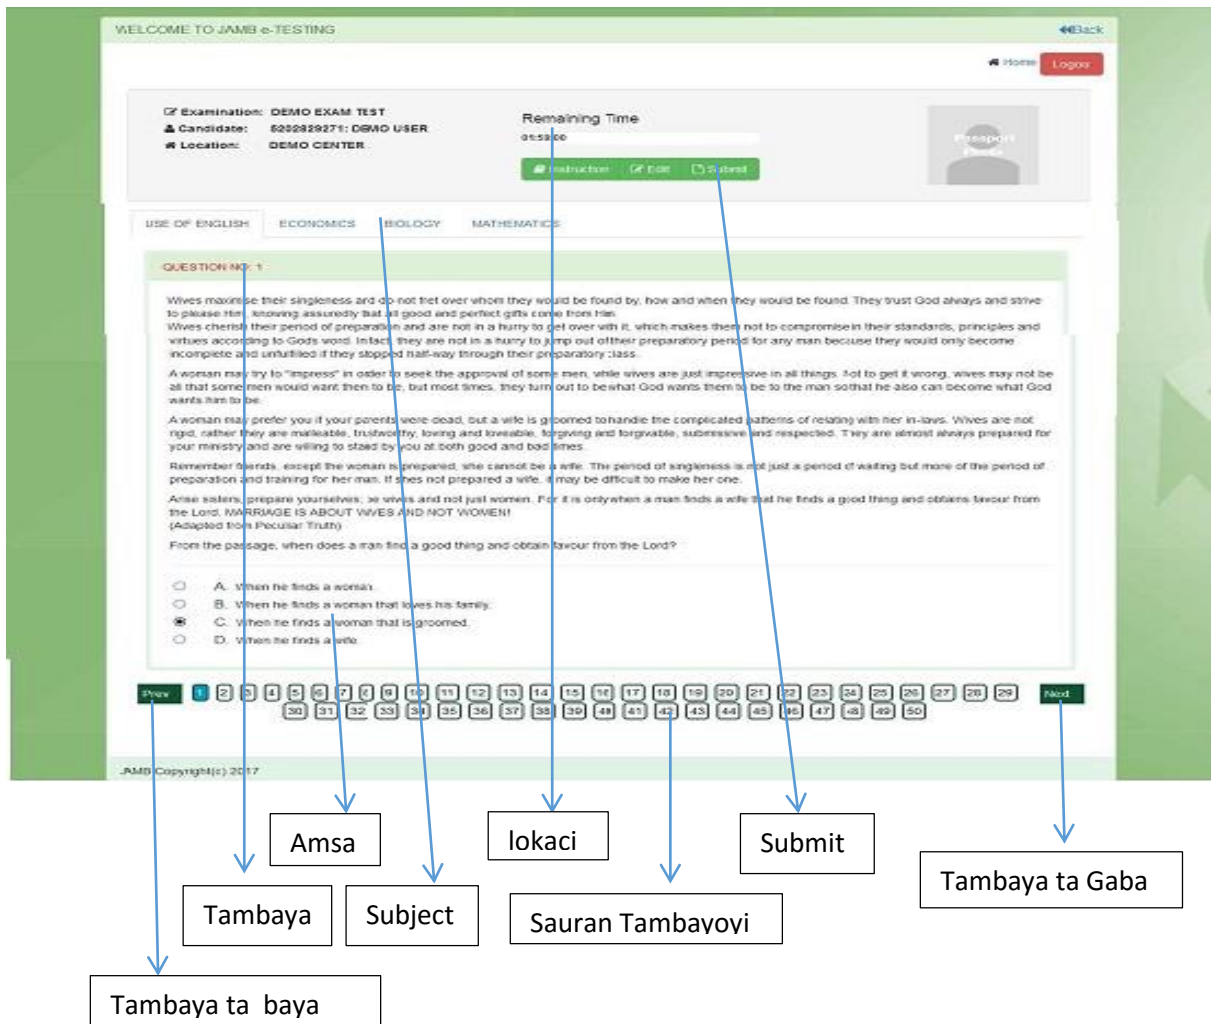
WELCOME TO JAMB e-TESTING

Back

Home Logout

Examination: DEMO EXAM TEST
Candidate: 8202829271: DEMO USER
Location: DEMO CENTER

Remaining Time
01:59:00

Instruction Edit Submit

Passport Photo

USE OF ENGLISH ECONOMICS BIOLOGY MATHEMATICS

QUESTION NO: 1

Wives maximise their singleness and do not fret over whom they would be found by, how and when they would be found. They trust God always and strive to please Him, knowing assuredly that all good and perfect gifts come from Him.
Wives cherish their period of preparation and are not in a hurry to get over with it, which makes them not to compromise in their standards, principles and virtues according to Gods word. Infact, they are not in a hurry to jump out of their preparatory period for any man because they would only become incomplete and unfulfilled if they stopped half-way through their preparatory class.

A woman may try to "impress" in order to seek the approval of some men, while wives are just impressive in all things. Not to get it wrong, wives may not be all that some men would want them to be, but most times, they turn out to be what God wants them to be to the man so that he also can become what God wants him to be.

A woman may prefer you if your parents were dead, but a wife is groomed to handle the complicated patterns of relating with her in-laws. Wives are not rigid, rather they are malleable, trustworthy, loving and loveable, forgiving and forgivable, submissive and respected. They are almost always prepared for your ministry and are willing to stand by you at both good and bad times.

Remember friends, except the woman is prepared, she cannot be a wife. The period of singleness is not just a period of waiting but more of the period of preparation and training for her man. If she is not prepared a wife, it may be difficult to make her one.

Arise sisters, prepare yourselves; be wives and not just women. For it is only when a man finds a wife that he finds a good thing and obtains favour from the Lord. MARRIAGE IS ABOUT WIVES AND NOT WOMEN!
(Adapted from Peculiar Truth)

From the passage, when does a man find a good thing and obtain favour from the Lord?

A. When he finds a woman.
B. When he finds a woman that loves his family.
C. When he finds a woman that is groomed.
D. When he finds a wife.

Prev 1 2 3 4 5 6 7 8 9 10 11 12 13 14 15 16 17 18 19 20 21 22 23 24 25 26 27 28 29 Next
30 31 32 33 34 35 36 37 38 39 40 41 42 43 44 45 46 47 48 49 50

JAMB Copyright(c) 2017

Amsa

lokaci

Submit

Tambaya ta Gaba

Tambaya

Subject

Sauran Tambayoyi

Tambaya ta baya